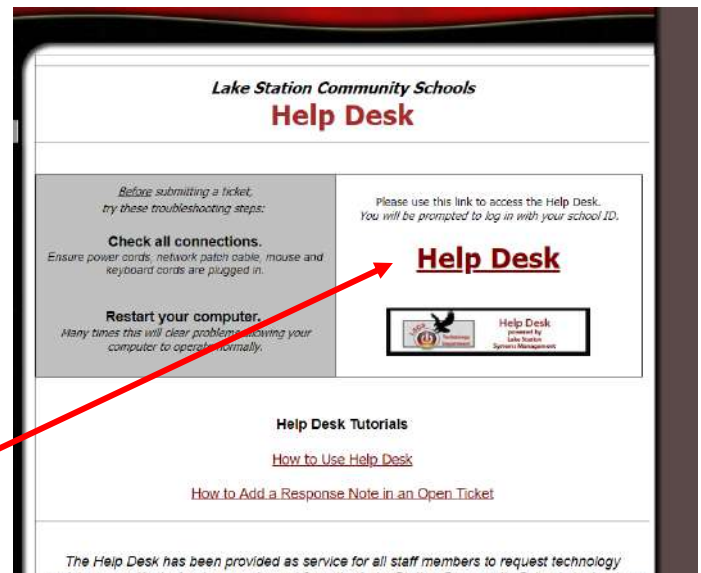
Lake Station Community Schools
Help Desk

Before submitting a ticket, try these troubleshooting steps:

Check all connections.
Ensure power cords, network patch cable, mouse and keyboard cords are plugged in.

Restart your computer.
Many times this will clear problems allowing your computer to operate normally.

Please use this link to access the Help Desk.
You will be prompted to log in with your school ID.

Help Desk

LSCS Technology Department
Help Desk
powered by Lake Station Symeru Management

Help Desk Tutorials

How to Use Help Desk

How to Add a Response Note in an Open Ticket

The Help Desk has been provided as service for all staff members to request technology